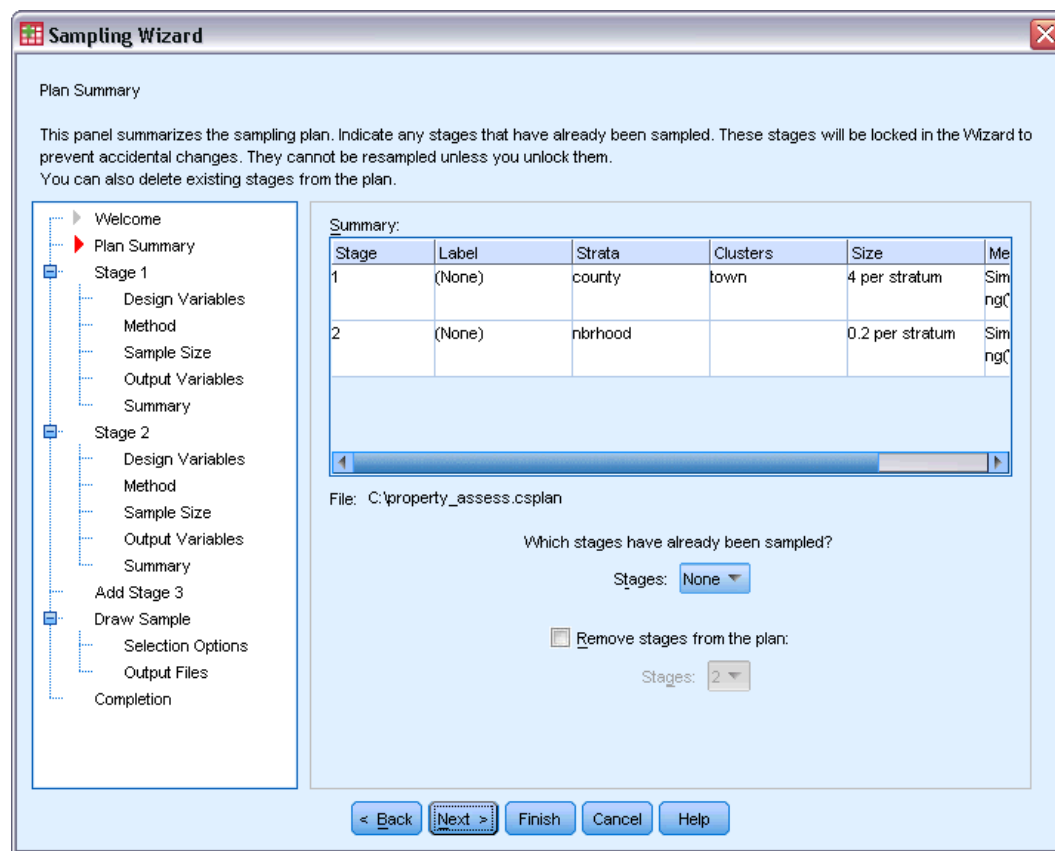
Sampling Wizard

Plan Summary

This panel summarizes the sampling plan. Indicate any stages that have already been sampled. These stages will be locked in the Wizard to prevent accidental changes. They cannot be resampled unless you unlock them.
You can also delete existing stages from the plan.

Welcome
Plan Summary
Stage 1
Design Variables
Method
Sample Size
Output Variables
Summary
Stage 2
Design Variables
Method
Sample Size
Output Variables
Summary
Add Stage 3
Draw Sample
Selection Options
Output Files
Completion

Summary:

| Stage | Label | Strata | Clusters | Size | Me |
|---|---|---|---|---|---|
| 1 | (None) | county | town | 4 per stratum | Sim ng( |
| 2 | (None) | nbrhood | | 0.2 per stratum | Sim ng( |

File: C:\property_assess.csplan

Which stages have already been sampled?

Stages: None

Remove stages from the plan:

Stages: 2

< Back Next > Finish Cancel Help